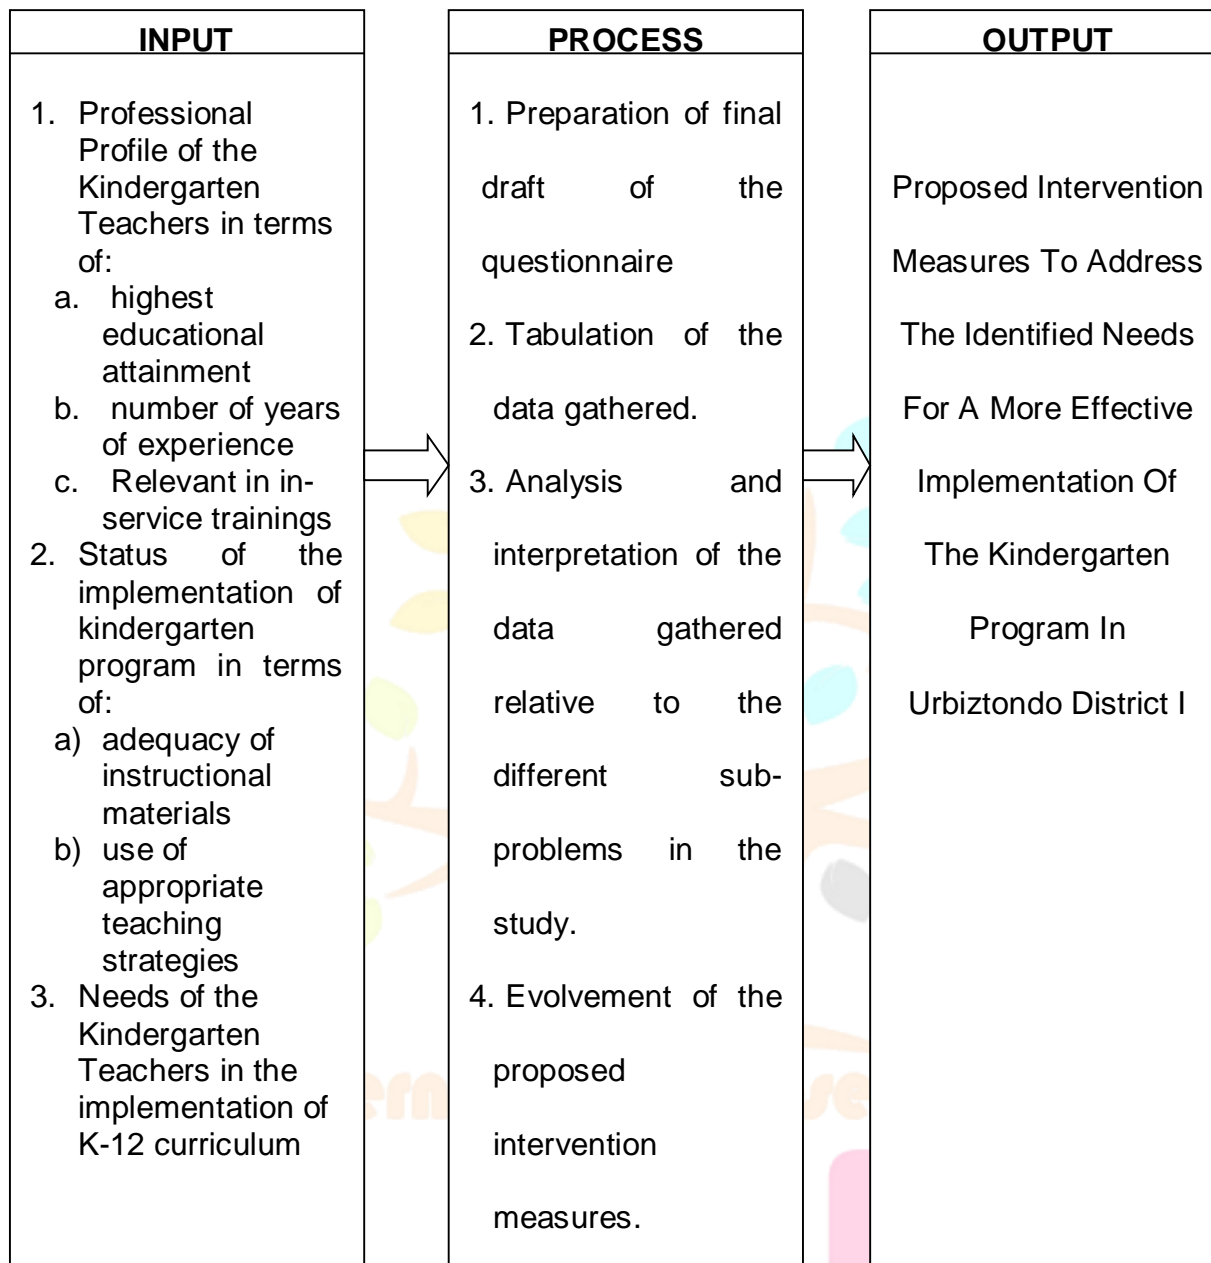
INPUT

1. Professional Profile of the Kindergarten Teachers in terms of:
a. highest educational attainment
b. number of years of experience
c. Relevant in in-service trainings
2. Status of the implementation of kindergarten program in terms of:
a) adequacy of instructional materials
b) use of appropriate teaching strategies
3. Needs of the Kindergarten Teachers in the implementation of K-12 curriculum

PROCESS

1. Preparation of final draft of the questionnaire
2. Tabulation of the data gathered.
3. Analysis and interpretation of the data gathered relative to the different sub-problems in the study.
4. Evolvement of the proposed intervention measures.

OUTPUT

Proposed Intervention Measures To Address The Identified Needs For A More Effective Implementation Of The Kindergarten Program In Urbiztondo District I